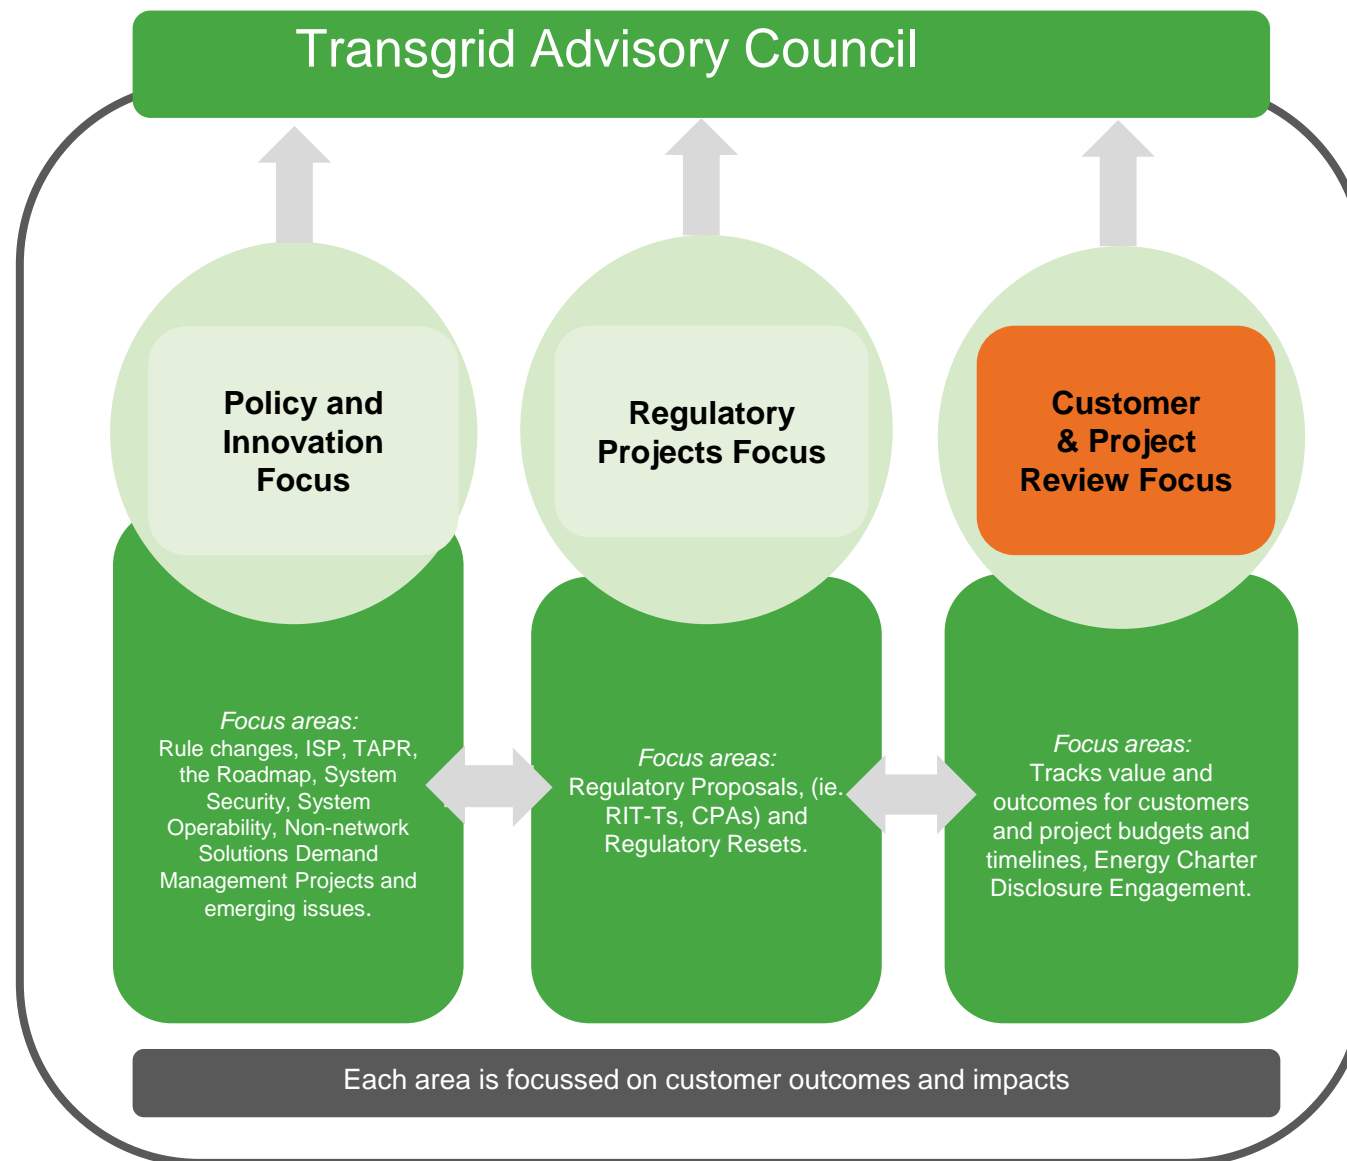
Transgrid Advisory Council

Policy and Innovation Focus

Focus areas:
Rule changes, ISP, TAPR, the Roadmap, System Security, System Operability, Non-network Solutions Demand Management Projects and emerging issues.

Regulatory Projects Focus

Focus areas:
Regulatory Proposals, (ie. RIT-Ts, CPAs) and Regulatory Resets.

Customer & Project Review Focus

Focus areas:
Tracks value and outcomes for customers and project budgets and timelines, Energy Charter Disclosure Engagement.

Each area is focussed on customer outcomes and impacts